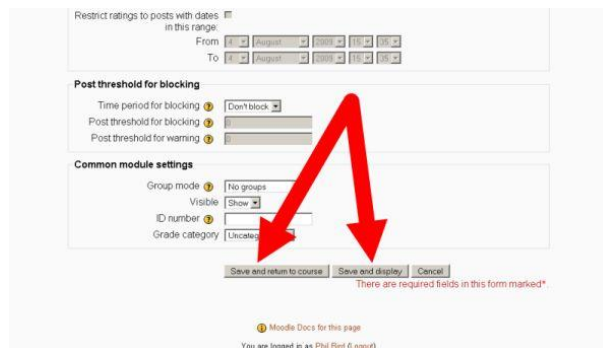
Restrict ratings to posts with dates in this range:

From 4 August 2008 15 35

To 4 August 2008 15 35

Post threshold for blocking

Time period for blocking Don't block

Post threshold for blocking 0

Post threshold for warning 0

Common module settings

Group mode No groups

Visible Show

ID number

Grade category Uncateg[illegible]

Save and return to course Save and display Cancel

There are required fields in this form marked*.

Moodle Docs for this page

You are logged in as Phil Bird (Logout)